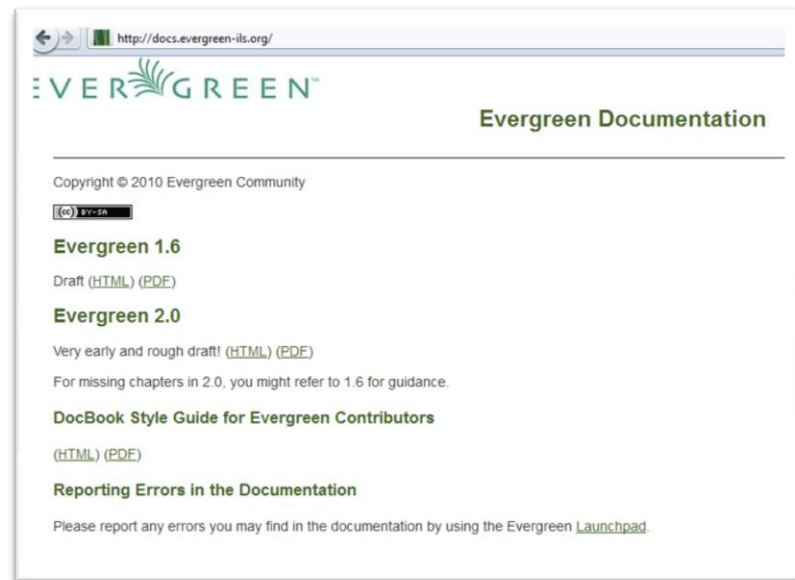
http://docs.evergreen-ils.org/

EVERGREEN™

Evergreen Documentation

Copyright © 2010 Evergreen Community

(cc) BY-SA

Evergreen 1.6

Draft (HTML) (PDF)

Evergreen 2.0

Very early and rough draft! (HTML) (PDF)

For missing chapters in 2.0, you might refer to 1.6 for guidance.

DocBook Style Guide for Evergreen Contributors

(HTML) (PDF)

Reporting Errors in the Documentation

Please report any errors you may find in the documentation by using the Evergreen Launchpad.